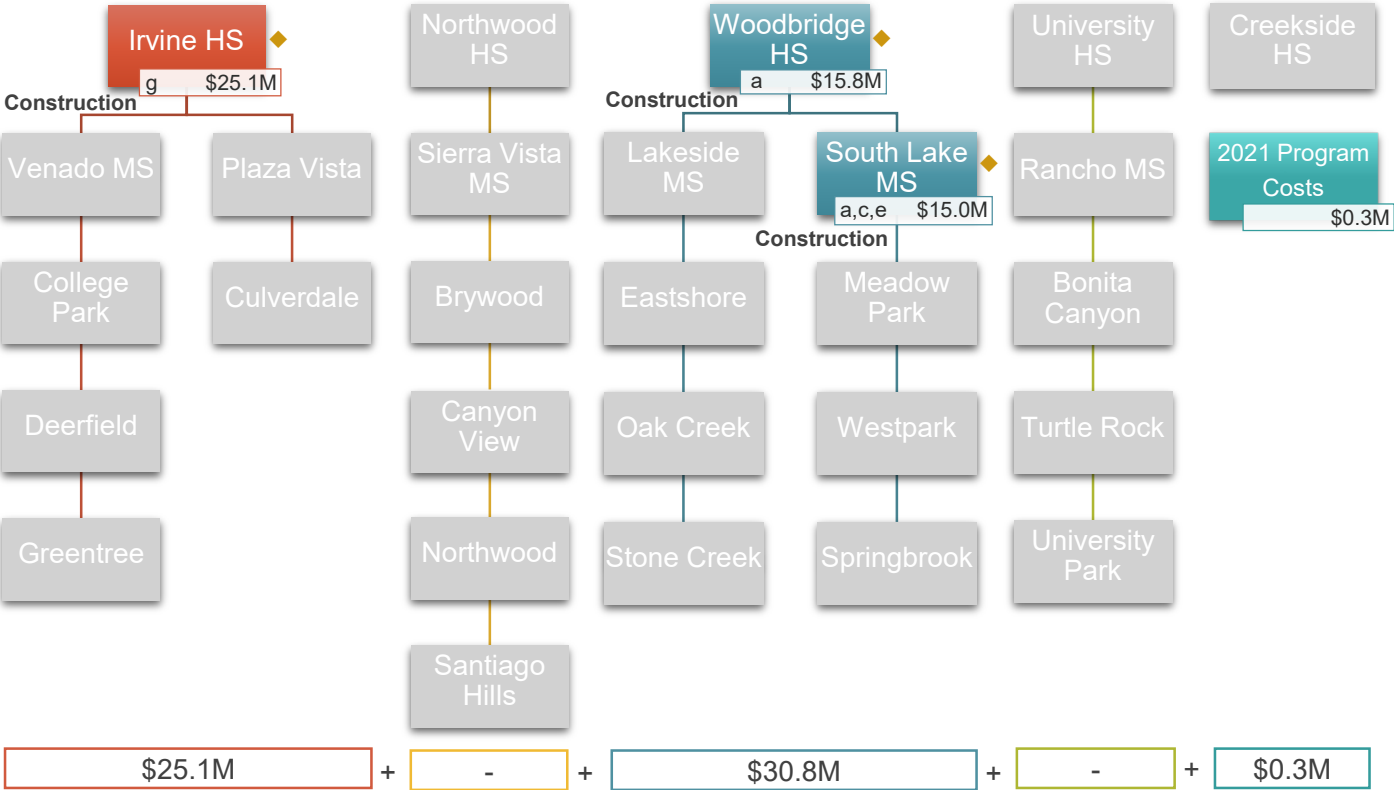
Irvine HS
g $25.1M
Construction
Venado MS
Plaza Vista
College Park
Culverdale
Deerfield
Greentree

Northwood HS
Sierra Vista MS
Brywood
Canyon View
Northwood
Santiago Hills

Woodbridge HS
a $15.8M
Construction
Lakeside MS
South Lake MS
a,c,e $15.0M
Construction
Eastshore
Meadow Park
Oak Creek
Westpark
Stone Creek
Springbrook

University HS
Rancho MS
Bonita Canyon
Turtle Rock
University Park

Creekside HS
2021 Program Costs
$0.3M

$25.1M + - + $30.8M + - + $0.3M